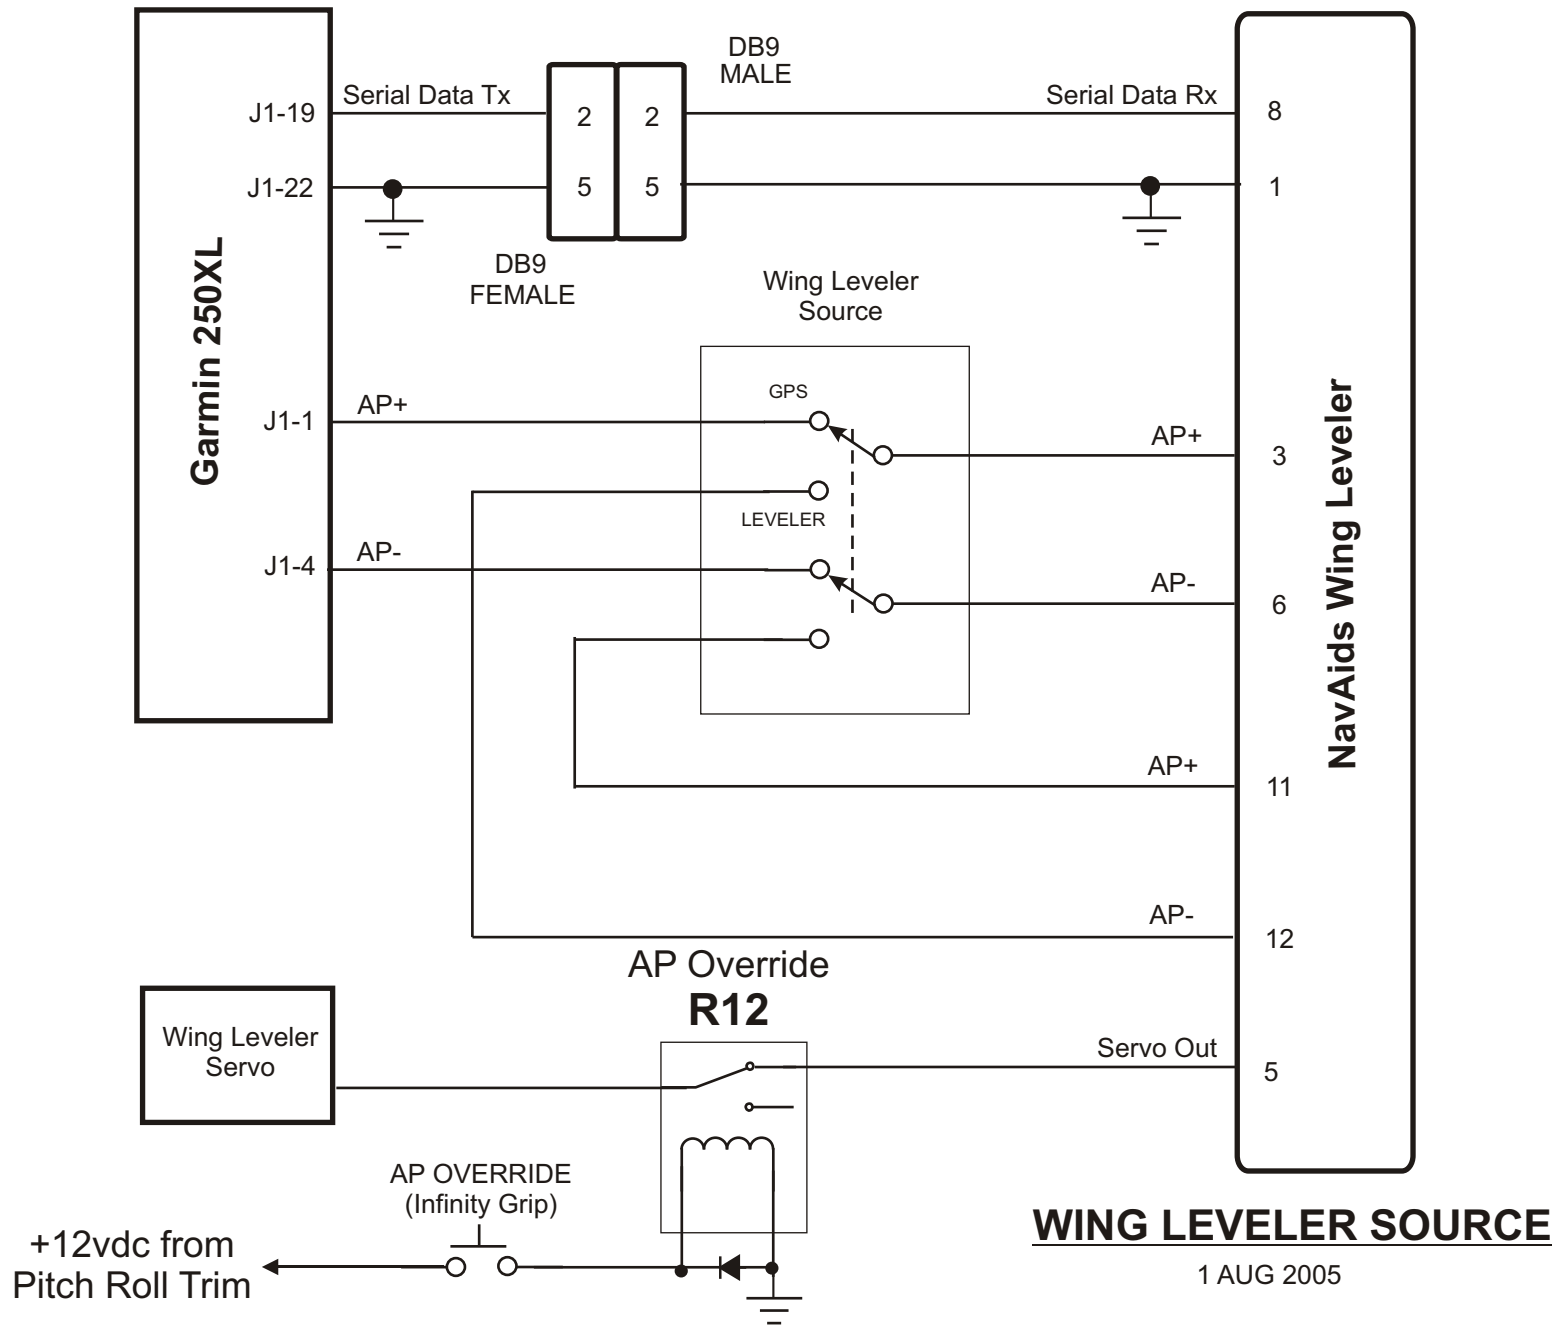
Garmin 250XL

J1-19
Serial Data Tx
J1-22

DB9
MALE

2 2
5 5

DB9
FEMALE

Serial Data Rx
8
1

Wing Leveler
Source

GPS
LEVELER

J1-1
AP+
J1-4
AP-

AP+
3
AP-
6
AP+
11
AP-
12

NavAids Wing Leveler

AP Override
R12

Wing Leveler
Servo

Servo Out
5

AP OVERRIDE
(Infinity Grip)

+12vdc from
Pitch Roll Trim

WING LEVELER SOURCE
1 AUG 2005